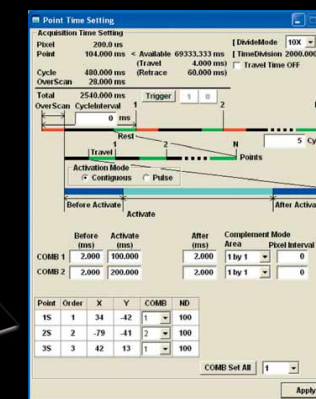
Point Time Setting

Acquisition Time Setting

Pixel 200.0 us

Point 104.000 ms < Available 69333.333 ms (Travel 4.000 ms)

Cycle 480.000 ms (Retrace 60.000 ms)

OverScan 20.000 ms

[DivideMode 10X

[TimeDivision 2000.000

Travel Time OFF

Total 2540.000 ms

OverScan CycleInterval 1

0 ms

Trigger 1 0

2

Rest

1 2 N

Travel

Points

5 Cy

Activation Mode

Contiguous Pulse

Before Activate

Activate

After Activa

| | Before (ms) | Activate (ms) | After (ms) | Complement Mode Area | Pixel Interval |
|---|---|---|---|---|---|
| COMB 1 | 2.000 | 100.000 | 2.000 | 1 by 1 | 0 |
| COMB 2 | 2.000 | 200.000 | 2.000 | 1 by 1 | 0 |

| Point | Order | X | Y | COMB | ND |
|---|---|---|---|---|---|
| 1S | 1 | 34 | -42 | 1 | 100 |
| 2S | 2 | -79 | -41 | 2 | 100 |
| 3S | 3 | 42 | 13 | 1 | 100 |

COMB Set All 1

Apply